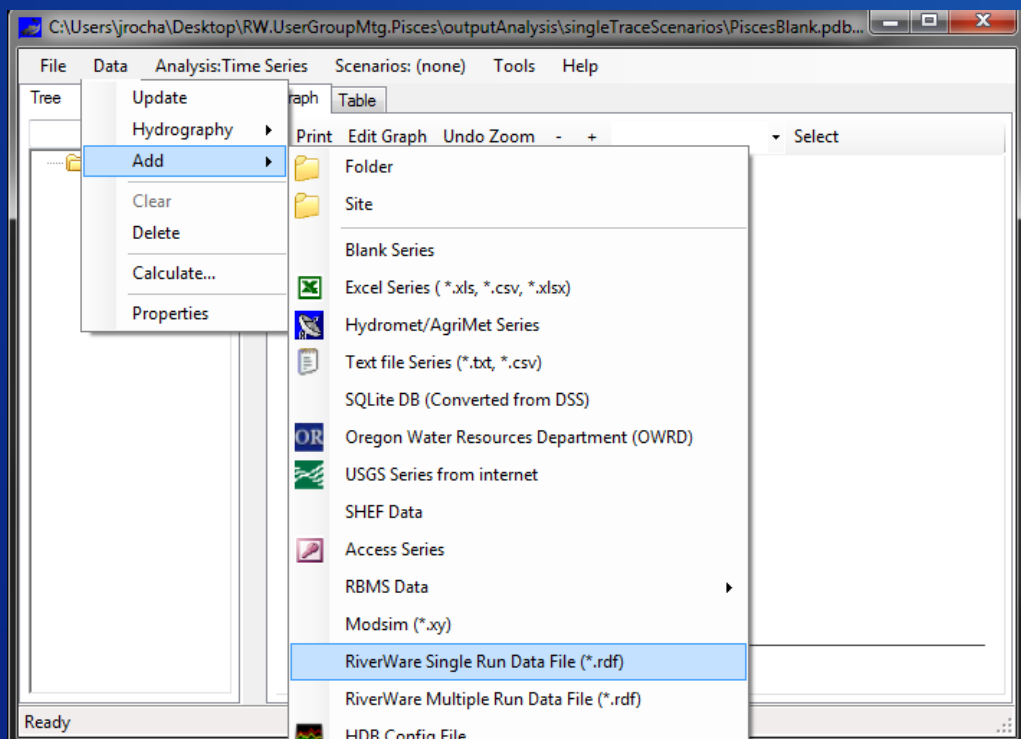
C:\Users\jrocha\Desktop\RW.UserGroupMtg.Pisces\outputAnalysis\singleTraceScenarios\PiscesBlank.pdb...

File Data Analysis:Time Series Scenarios: (none) Tools Help

Tree

Update
Hydrography
Add
Clear
Delete
Calculate...
Properties

raph Table

Print Edit Graph Undo Zoom - + Select

Folder
Site
Blank Series
Excel Series ( *.xls, *.csv, *.xlsx)
Hydromet/AgriMet Series
Text file Series (*.txt, *.csv)
SQLite DB (Converted from DSS)
Oregon Water Resources Department (OWRD)
USGS Series from internet
SHEF Data
Access Series
RBMS Data
Modsim (*.xy)
RiverWare Single Run Data File (*.rdf)
RiverWare Multiple Run Data File (*.rdf)
HDB Config File

Ready